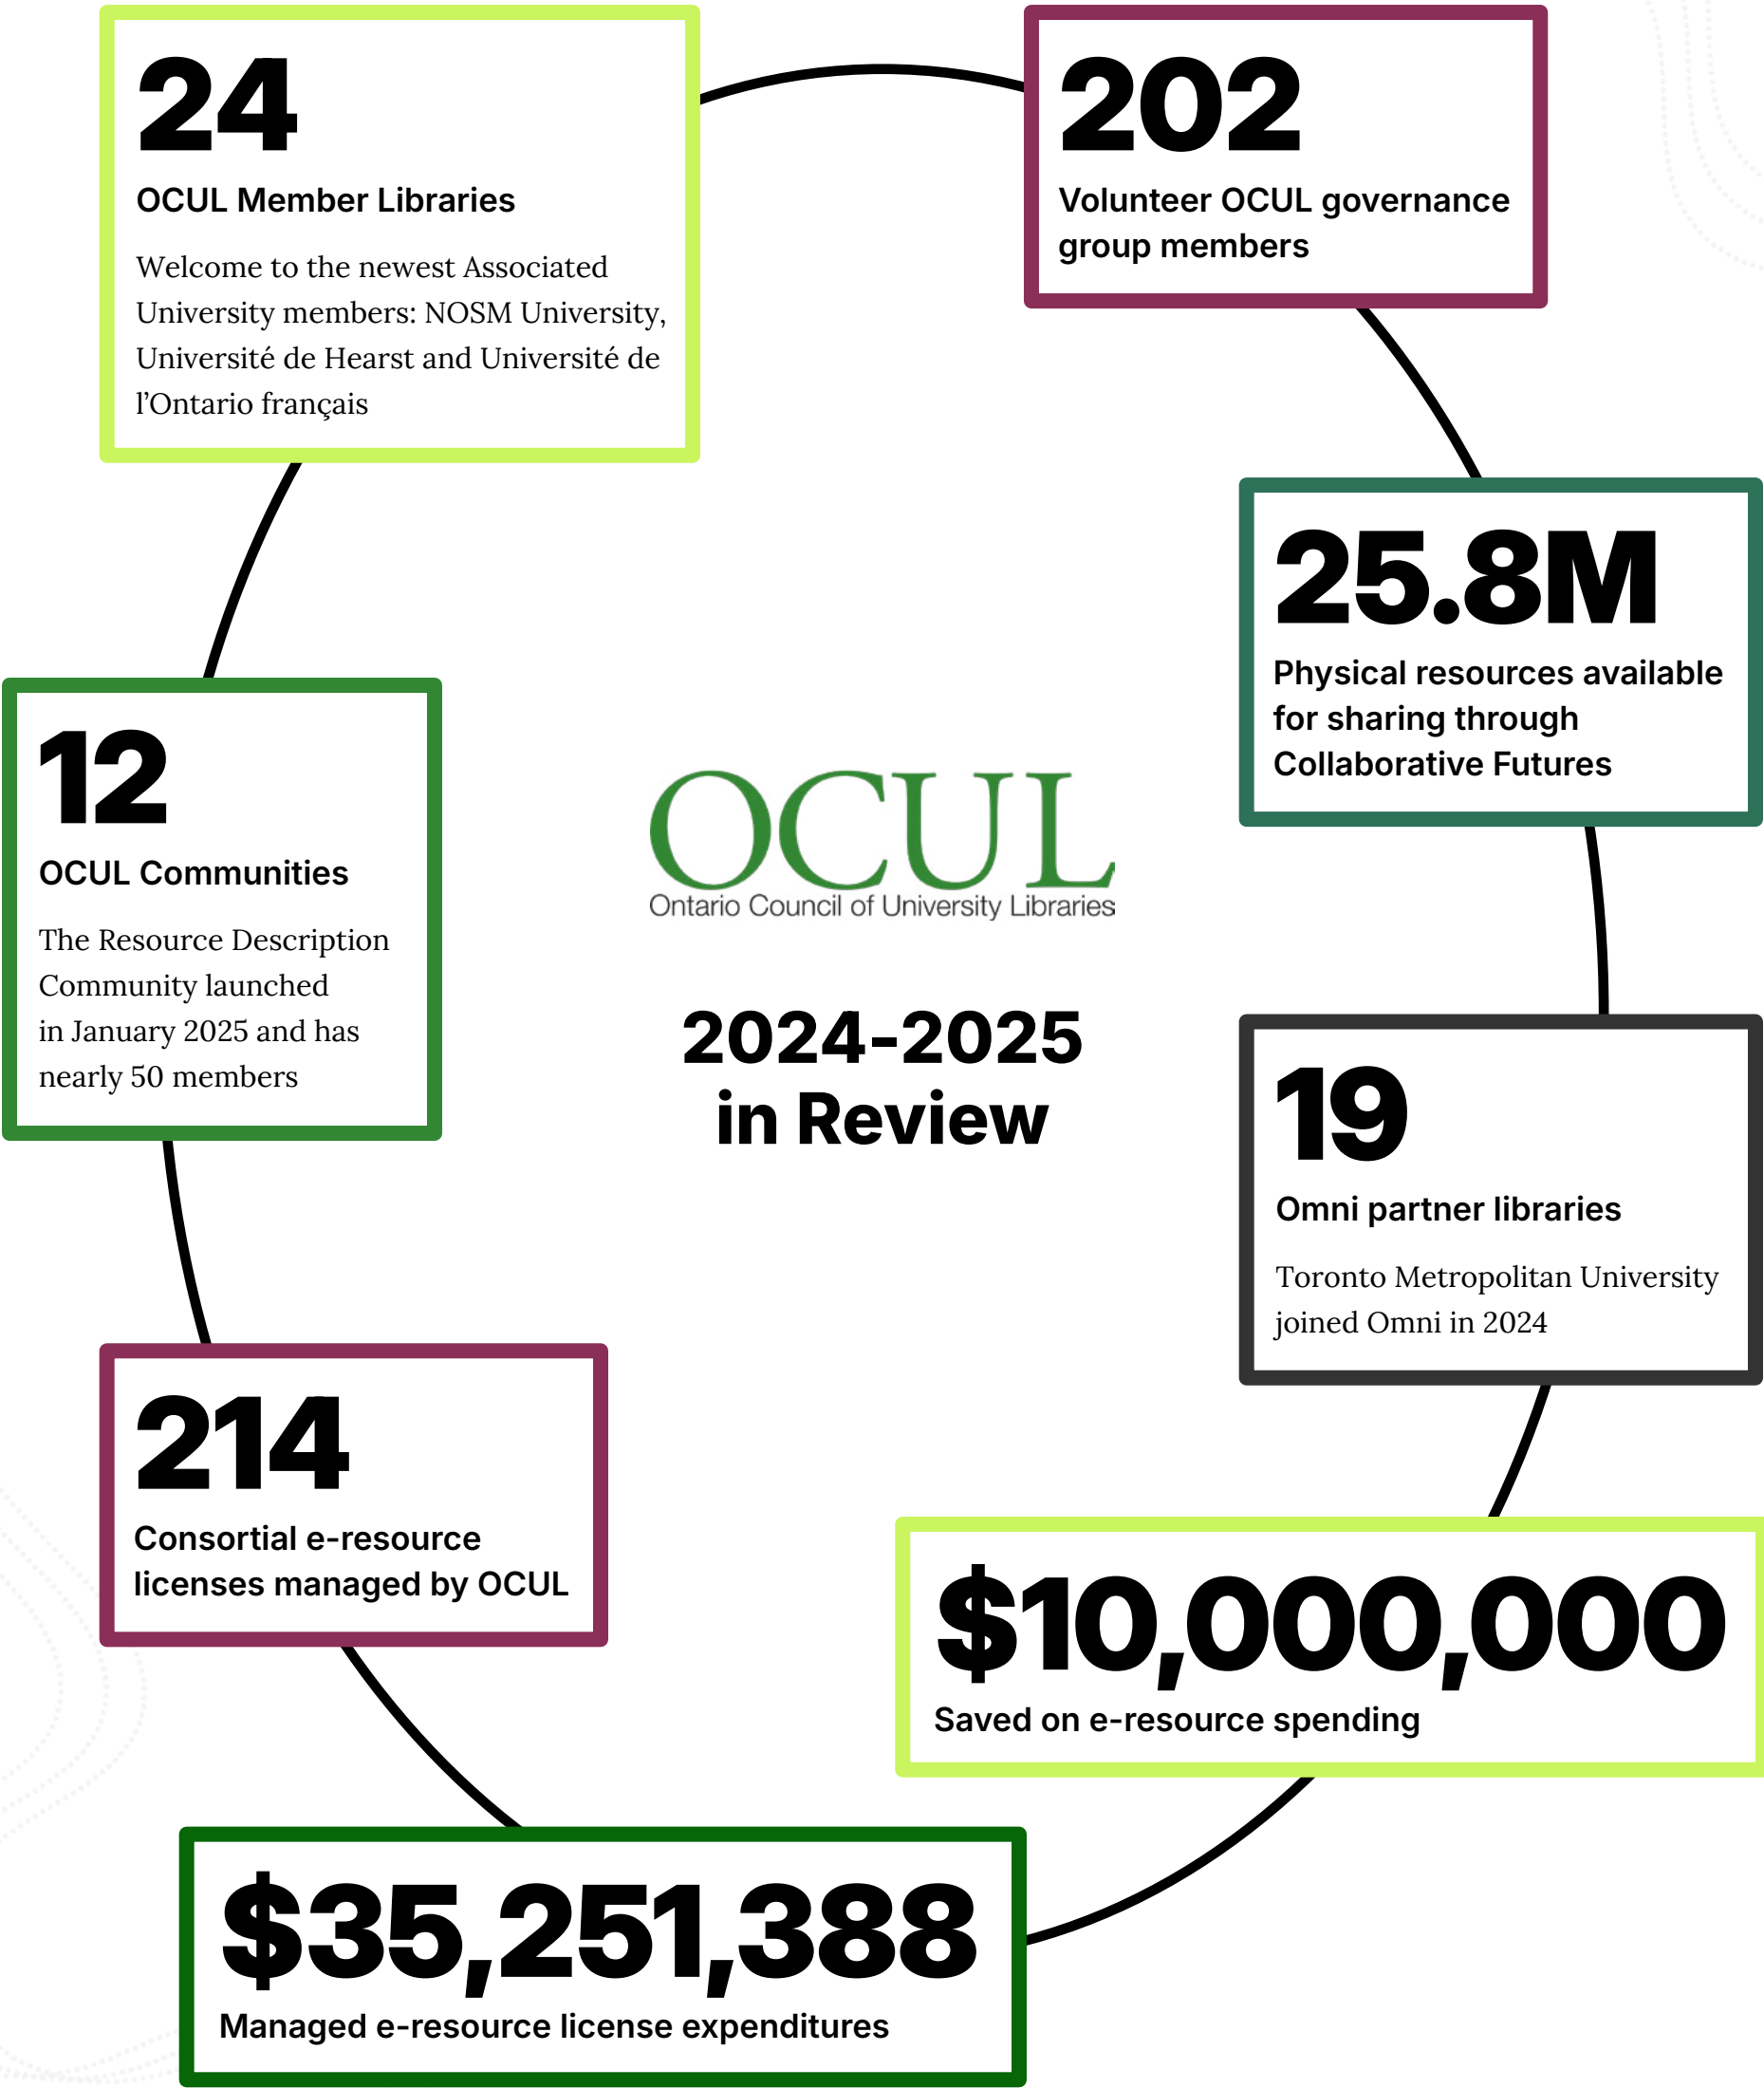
24
OCUL Member Libraries
Welcome to the newest Associated University members: NOSM University, Université de Hearst and Université de l'Ontario français

202
Volunteer OCUL governance group members

25.8M
Physical resources available for sharing through Collaborative Futures

12
OCUL Communities
The Resource Description Community launched in January 2025 and has nearly 50 members

OCUL
Ontario Council of University Libraries

2024-2025
in Review

19
Omni partner libraries
Toronto Metropolitan University joined Omni in 2024

214
Consortial e-resource licenses managed by OCUL

$10,000,000
Saved on e-resource spending

$35,251,388
Managed e-resource license expenditures